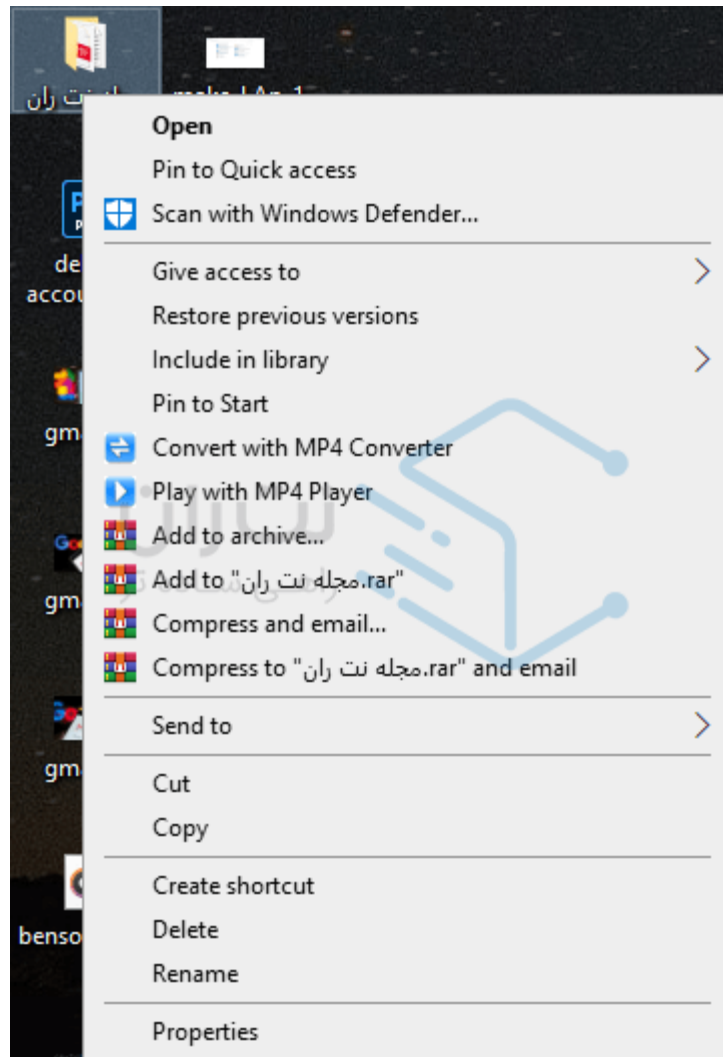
Open
Pin to Quick access
Scan with Windows Defender...
Give access to
Restore previous versions
Include in library
Pin to Start
Convert with MP4 Converter
Play with MP4 Player
Add to archive...
Add to "مجله نت ران.rar"
Compress and email...
Compress to "مجله نت ران.rar" and email
Send to
Cut
Copy
Create shortcut
Delete
Rename
Properties